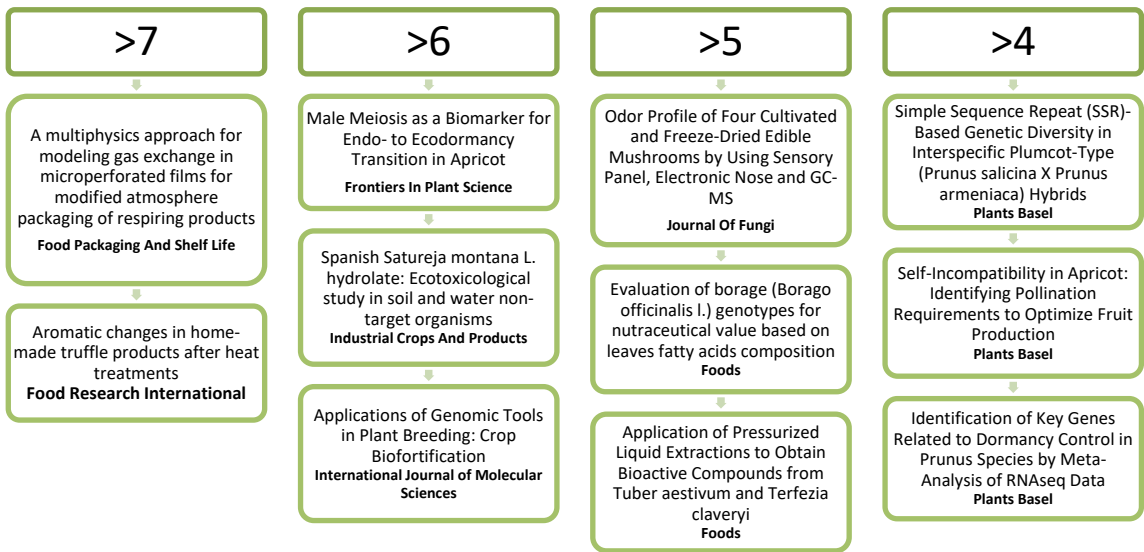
>7

A multiphysics approach for modeling gas exchange in microperforated films for modified atmosphere packaging of respiring products
Food Packaging And Shelf Life

Aromatic changes in home-made truffle products after heat treatments
Food Research International

>6

Male Meiosis as a Biomarker for Endo- to Ecodormancy Transition in Apricot
Frontiers In Plant Science

Spanish Satureja montana L. hydrolate: Ecotoxicological study in soil and water non-target organisms
Industrial Crops And Products

Applications of Genomic Tools in Plant Breeding: Crop Biofortification
International Journal of Molecular Sciences

>5

Odor Profile of Four Cultivated and Freeze-Dried Edible Mushrooms by Using Sensory Panel, Electronic Nose and GC-MS
Journal Of Fungi

Evaluation of borage (Borago officinalis l.) genotypes for nutraceutical value based on leaves fatty acids composition
Foods

Application of Pressurized Liquid Extractions to Obtain Bioactive Compounds from Tuber aestivum and Terfezia claveryi
Foods

>4

Simple Sequence Repeat (SSR)-Based Genetic Diversity in Interspecific Plumcot-Type (Prunus salicina X Prunus armeniaca) Hybrids
Plants Basel

Self-Incompatibility in Apricot: Identifying Pollination Requirements to Optimize Fruit Production
Plants Basel

Identification of Key Genes Related to Dormancy Control in Prunus Species by Meta-Analysis of RNAseq Data
Plants Basel